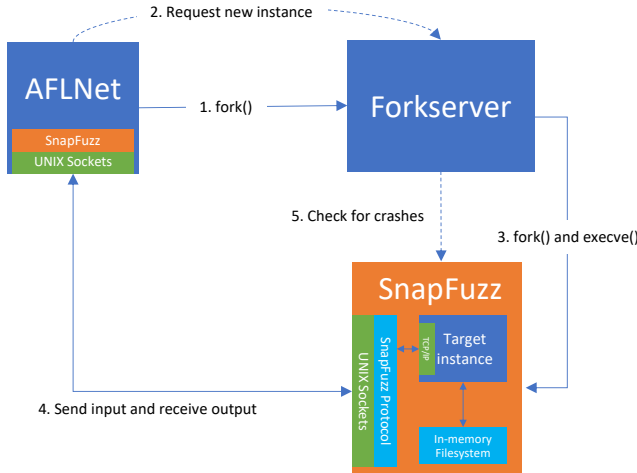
2. Request new instance

AFLNet

SnapFuzz

UNIX Sockets

1. fork()

Forkserver

5. Check for crashes

3. fork() and execve()

SnapFuzz

UNIX Sockets

SnapFuzz Protocol

TCP/IP

Target instance

4. Send input and receive output

In-memory Filesystem